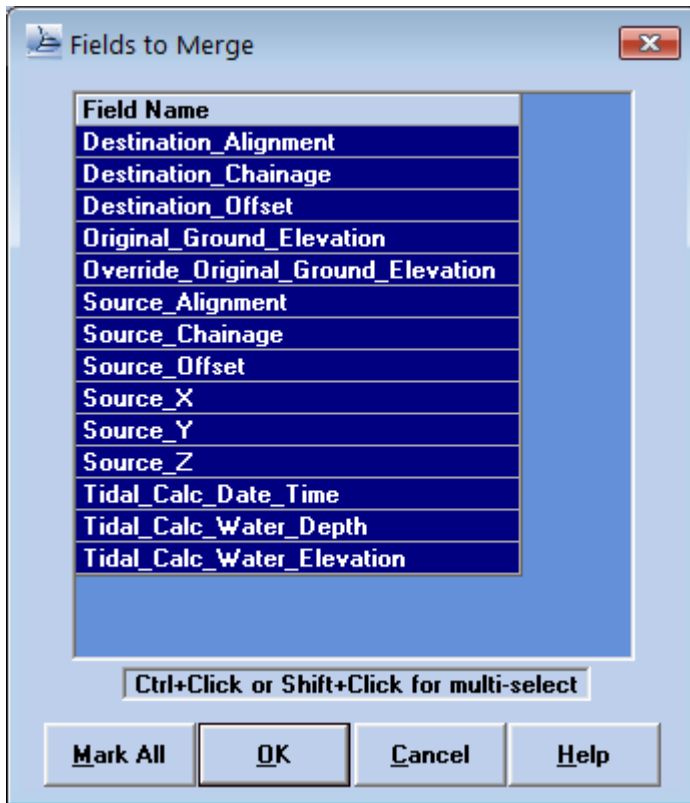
Fields to Merge

| Field Name |
|---|
| Destination_Alignment |
| Destination_Chainage |
| Destination_Offset |
| Original_Ground_Elevation |
| Override_Original_Ground_Elevation |
| Source_Alignment |
| Source_Chainage |
| Source_Offset |
| Source_X |
| Source_Y |
| Source_Z |
| Tidal_Calc_Date_Time |
| Tidal_Calc_Water_Depth |
| Tidal_Calc_Water_Elevation |

Ctrl+Click or Shift+Click for multi-select

Mark All
OK
Cancel
Help